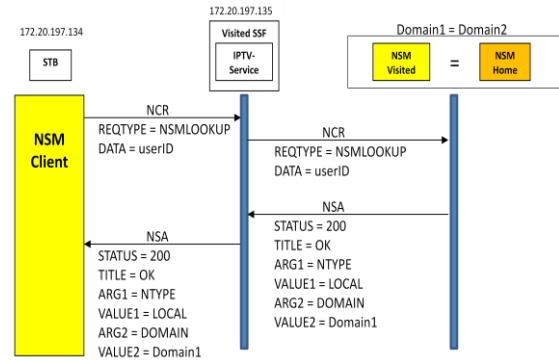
172.20.197.134

STB

172.20.197.135

Visited SSF

IPTV-Service

Domain1 = Domain2

NSM Visited

=

NSM Home

NSM Client

NCR
REQTYPE = NSMLOOKUP
DATA = userID

NCR
REQTYPE = NSMLOOKUP
DATA = userID

NSA
STATUS = 200
TITLE = OK
ARG1 = NTYPE
VALUE1 = LOCAL
ARG2 = DOMAIN
VALUE2 = Domain1

NSA
STATUS = 200
TITLE = OK
ARG1 = NTYPE
VALUE1 = LOCAL
ARG2 = DOMAIN
VALUE2 = Domain1